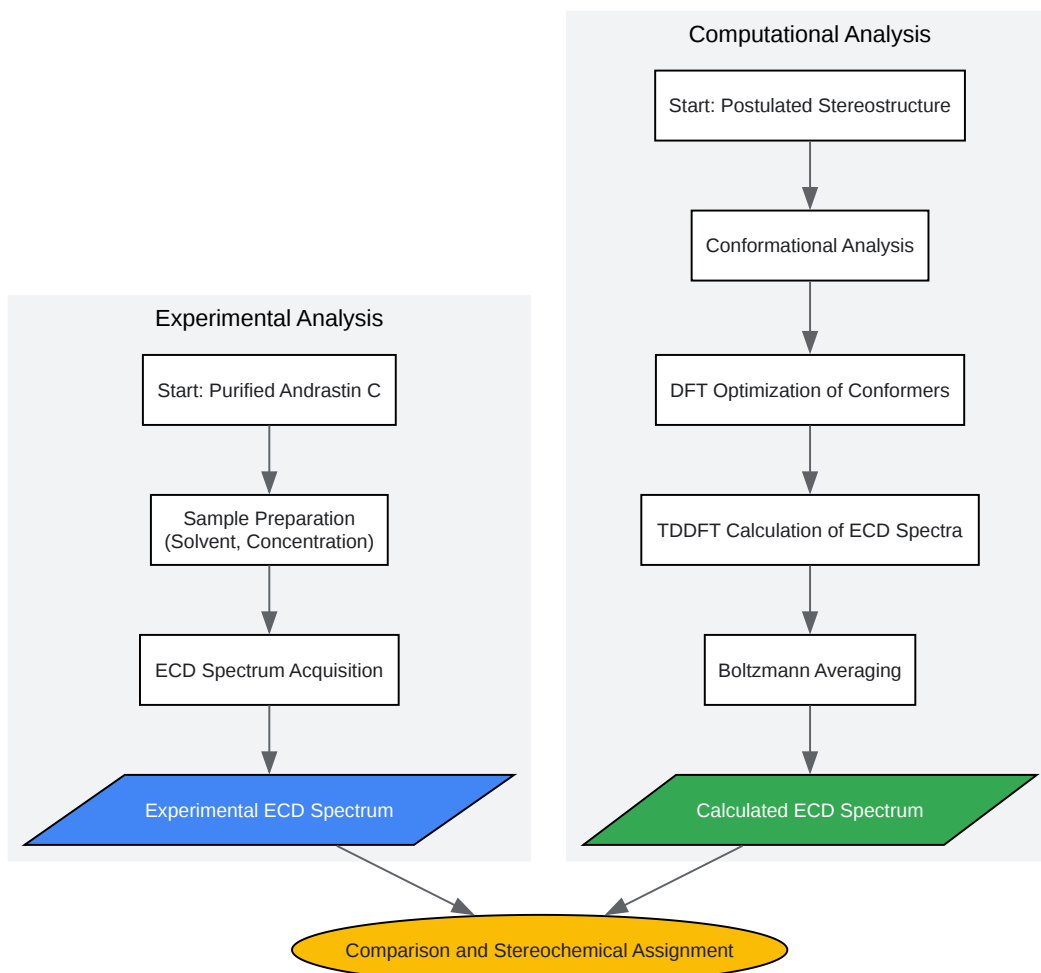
Experimental Analysis

Start: Purified Andrastin C

Sample Preparation (Solvent, Concentration)

ECD Spectrum Acquisition

Experimental ECD Spectrum

Computational Analysis

Start: Postulated Stereostructure

Conformational Analysis

DFT Optimization of Conformers

TDDFT Calculation of ECD Spectra

Boltzmann Averaging

Calculated ECD Spectrum

Comparison and Stereochemical Assignment